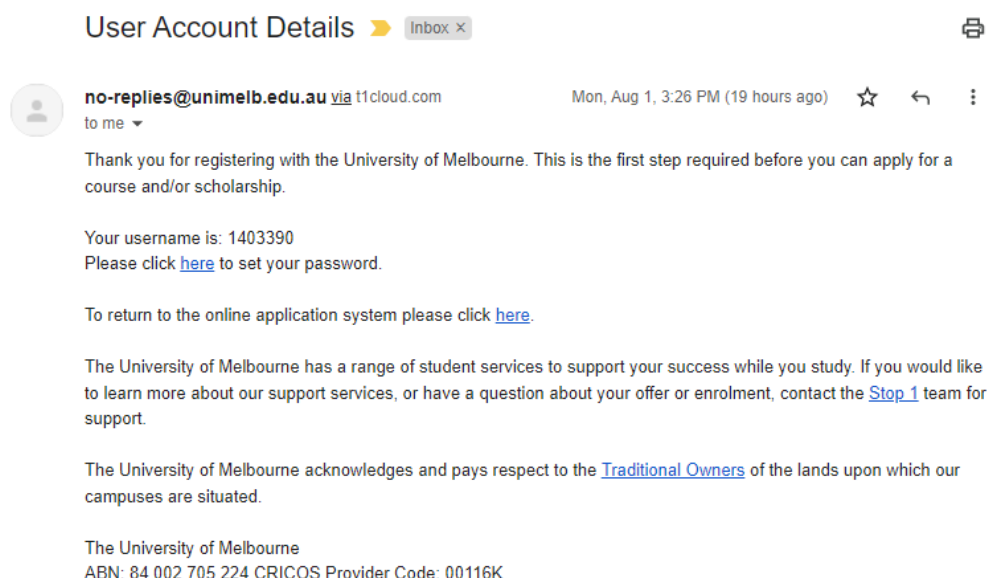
User Account Details Inbox ×

no-replies@unimelb.edu.au via t1cloud.com Mon, Aug 1, 3:26 PM (19 hours ago)
to me

Thank you for registering with the University of Melbourne. This is the first step required before you can apply for a course and/or scholarship.

Your username is: 1403390
Please click here to set your password.

To return to the online application system please click here.

The University of Melbourne has a range of student services to support your success while you study. If you would like to learn more about our support services, or have a question about your offer or enrolment, contact the Stop 1 team for support.

The University of Melbourne acknowledges and pays respect to the Traditional Owners of the lands upon which our campuses are situated.

The University of Melbourne
ABN: 84 002 705 224 CRICOS Provider Code: 00116K